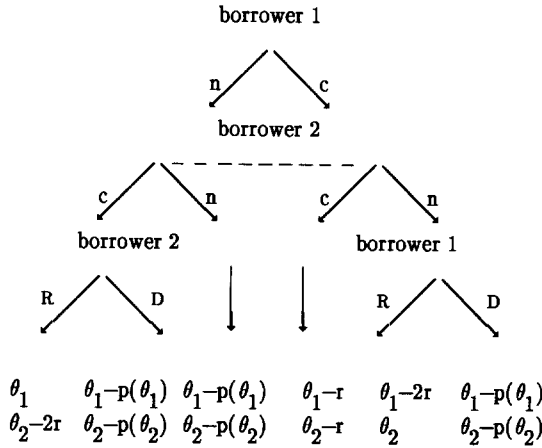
borrower 1

n

c

borrower 2

c

n

c

n

borrower 2

borrower 1

R

D

R

D

| $\theta_1$ | $\theta_1-p(\theta_1)$ | $\theta_1-p(\theta_1)$ | $\theta_1-r$ | $\theta_1-2r$ | $\theta_1-p(\theta_1)$ |
|---|---|---|---|---|---|
| $\theta_2-2r$ | $\theta_2-p(\theta_2)$ | $\theta_2-p(\theta_2)$ | $\theta_2-r$ | $\theta_2$ | $\theta_2-p(\theta_2)$ |